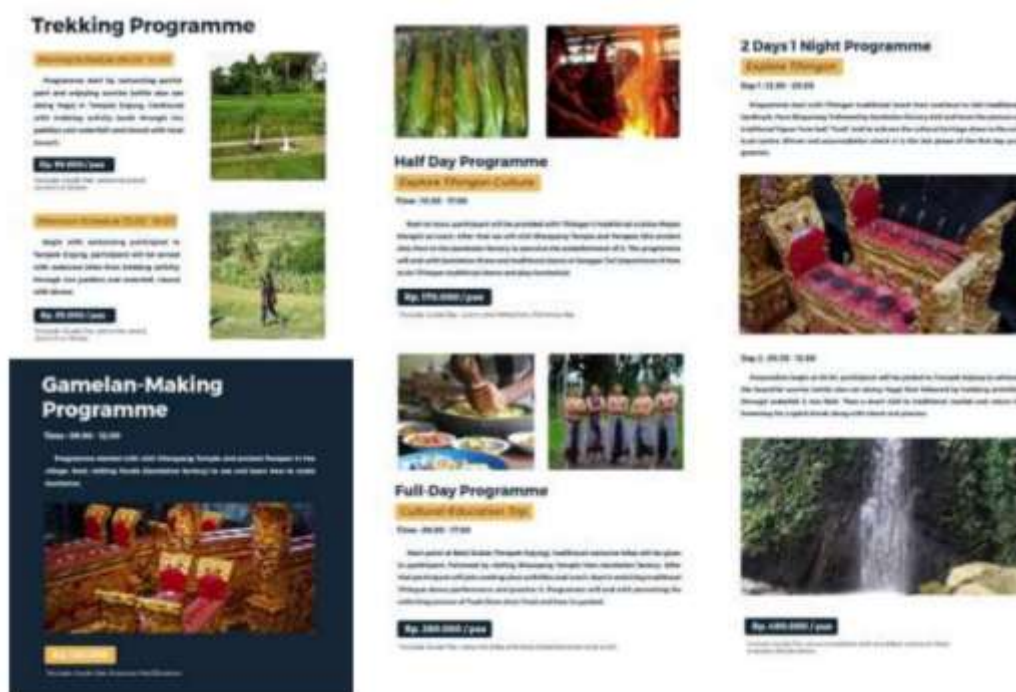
Trekking Programme

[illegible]

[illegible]

Rp. 99.000 / pax

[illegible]

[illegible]

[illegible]

Rp. 35.000 / pax

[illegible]

Gamelan-Making Programme

Time : 09.00 - 12.00

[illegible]

Rp. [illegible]

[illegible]

Half Day Programme

Explore Tihingan Culture

Time : 10.00 - 17.00

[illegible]

Rp. 175.000 / pax

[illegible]

Full-Day Programme

Cultural Education Trip

Time : 09.00 - 17.00

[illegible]

Rp. 380.000 / pax

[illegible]

2 Days 1 Night Programme

Explore Tihingan

Day 1 : 13.00 - 22.00

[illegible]

Day 2 : 05.00 - 12.00

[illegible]

Rp. 480.000 / pax

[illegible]